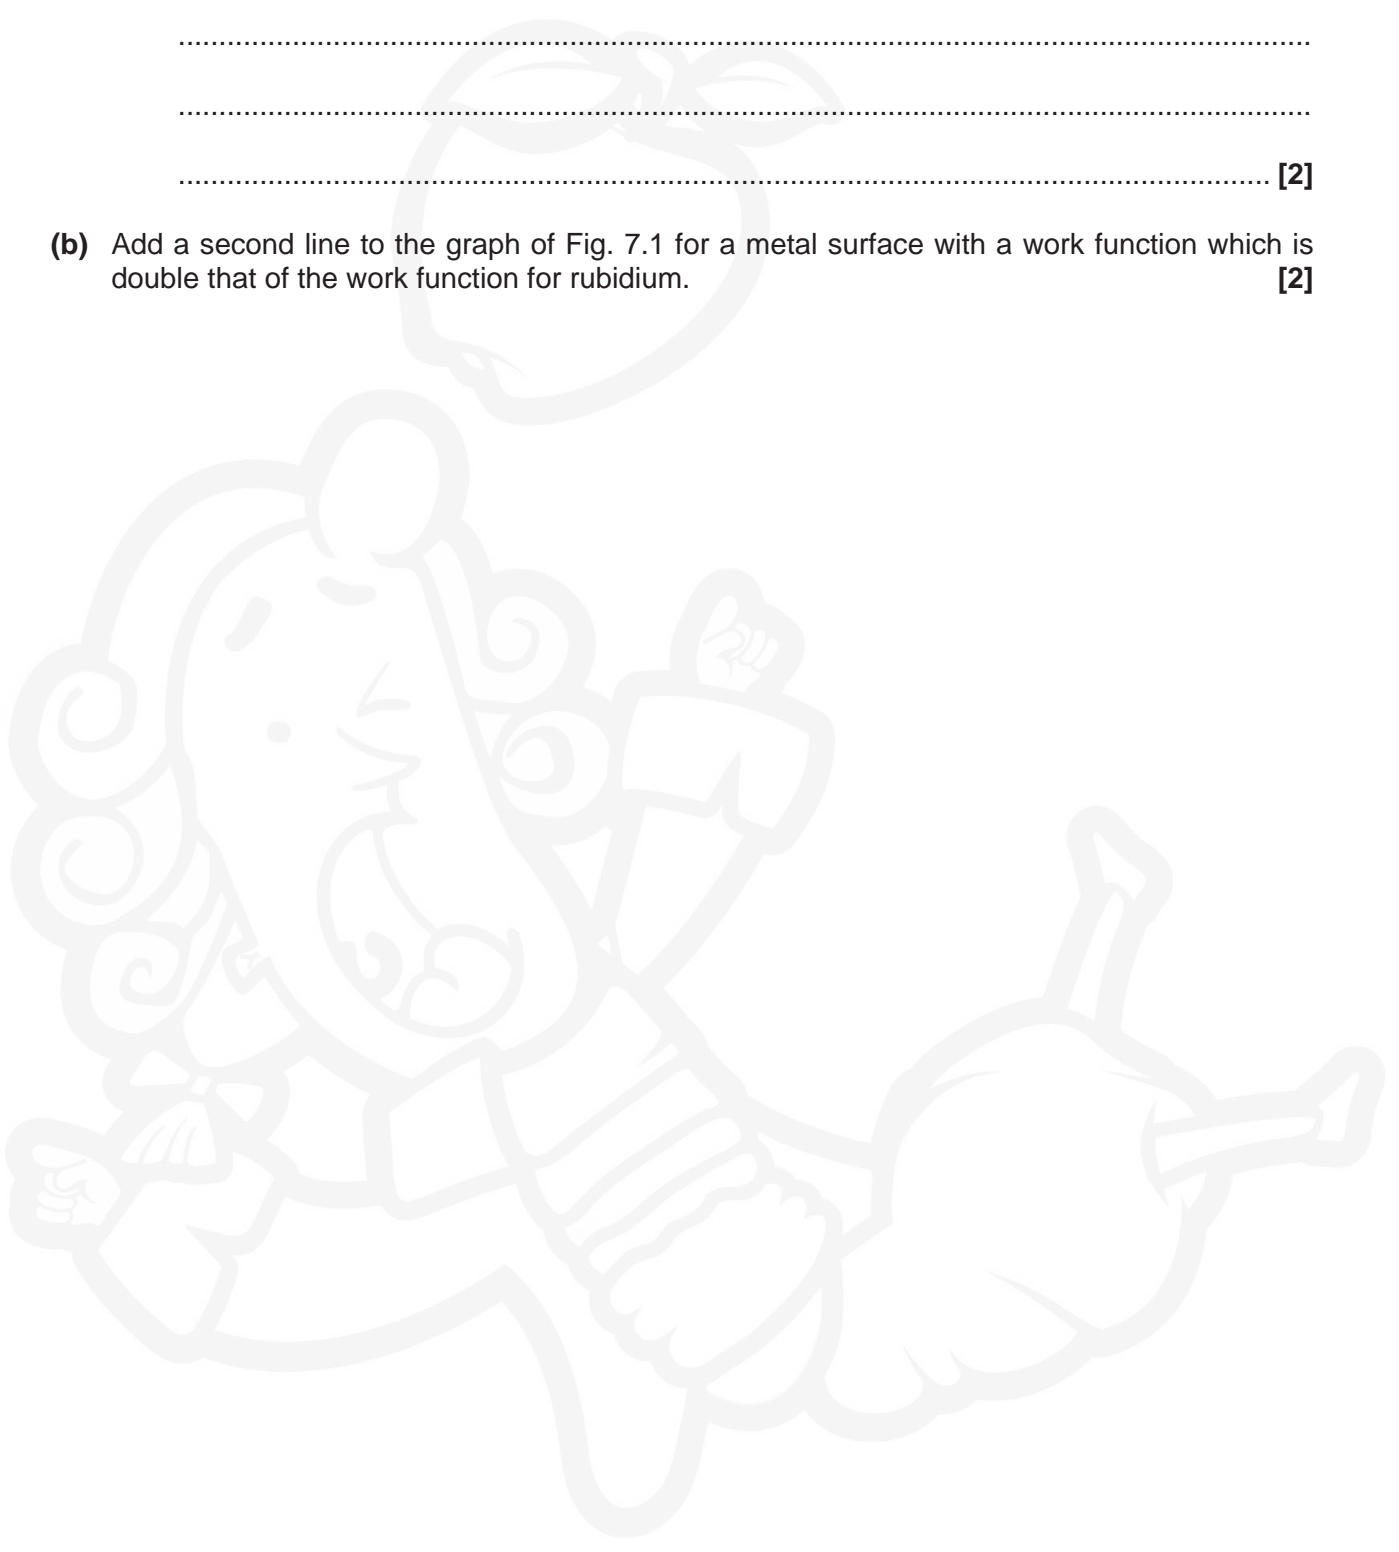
..........................................................................................................................................

..........................................................................................................................................

.................................................................................................................................... [2]

(b) Add a second line to the graph of Fig. 7.1 for a metal surface with a work function which is double that of the work function for rubidium. [2]